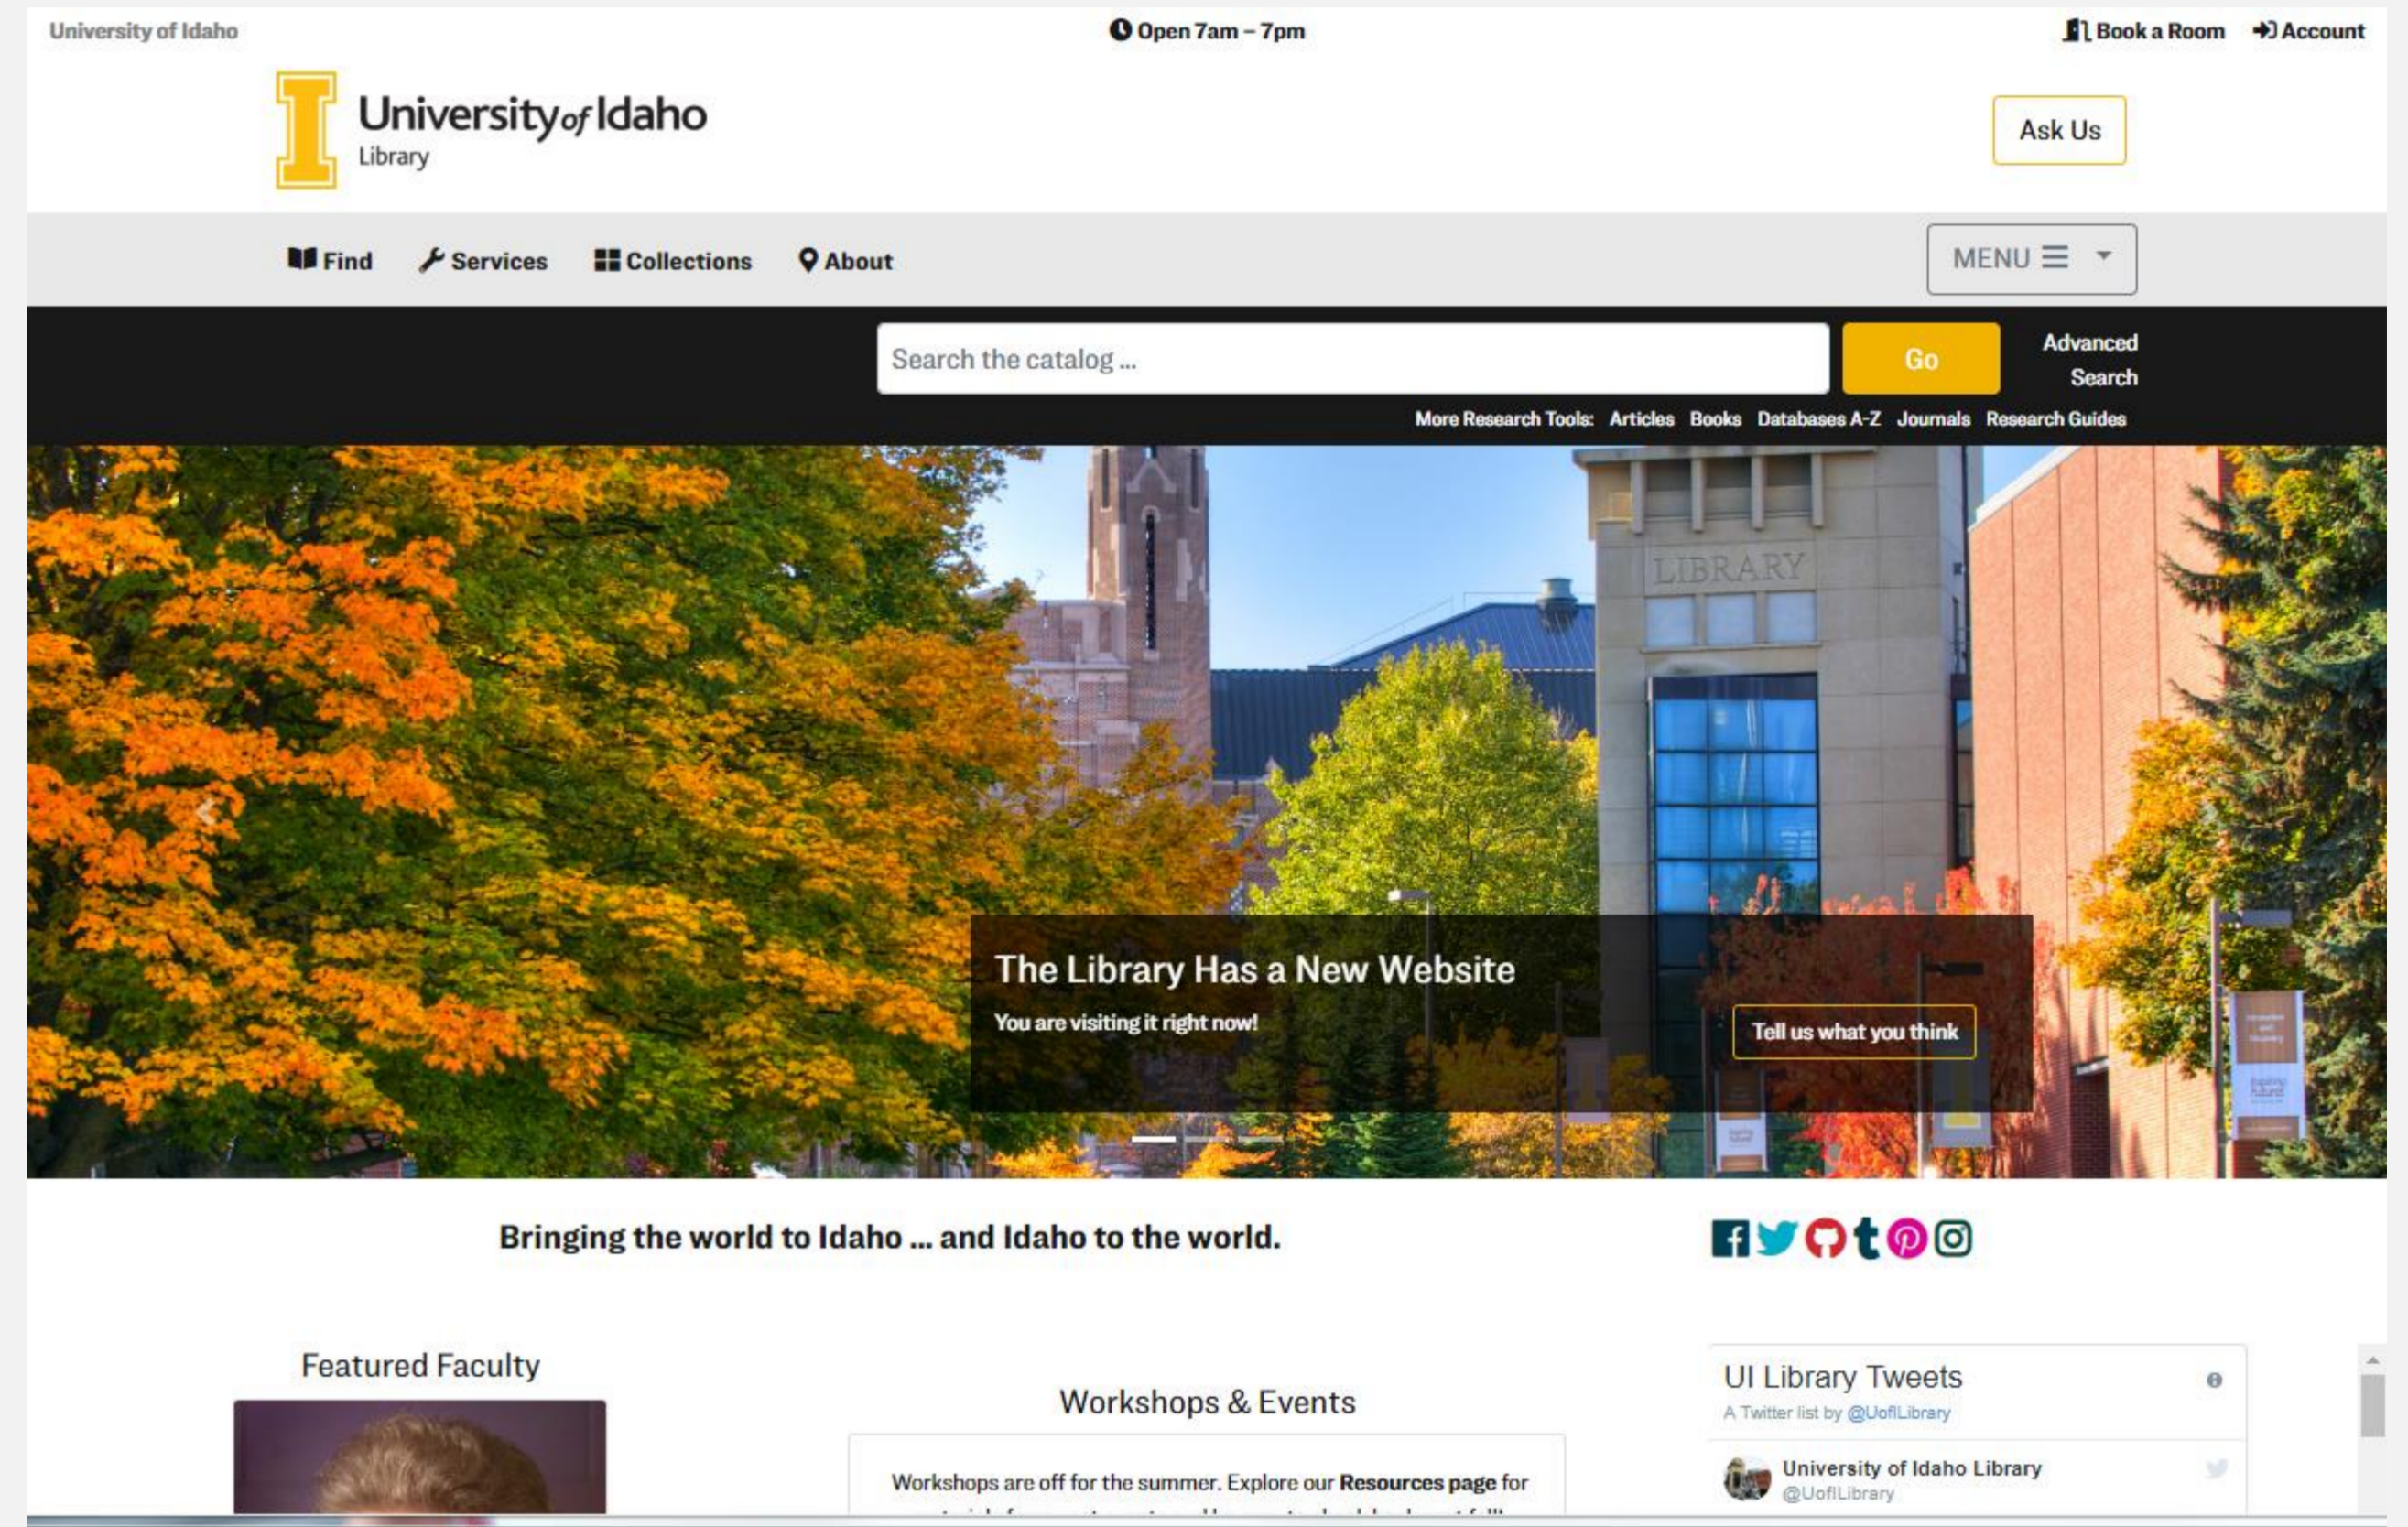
University of Idaho

Open 7am – 7pm

Book a Room  Account

University of Idaho
Library

Ask Us

Find  Services  Collections  About

MENU

Search the catalog ...

Go

Advanced Search

More Research Tools: Articles Books Databases A-Z Journals Research Guides

LIBRARY

The Library Has a New Website

You are visiting it right now!

Tell us what you think

Bringing the world to Idaho ... and Idaho to the world.

Featured Faculty

Workshops & Events

Workshops are off for the summer. Explore our **Resources page** for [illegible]

UI Library Tweets

A Twitter list by @UofILibrary

University of Idaho Library
@UofILibrary